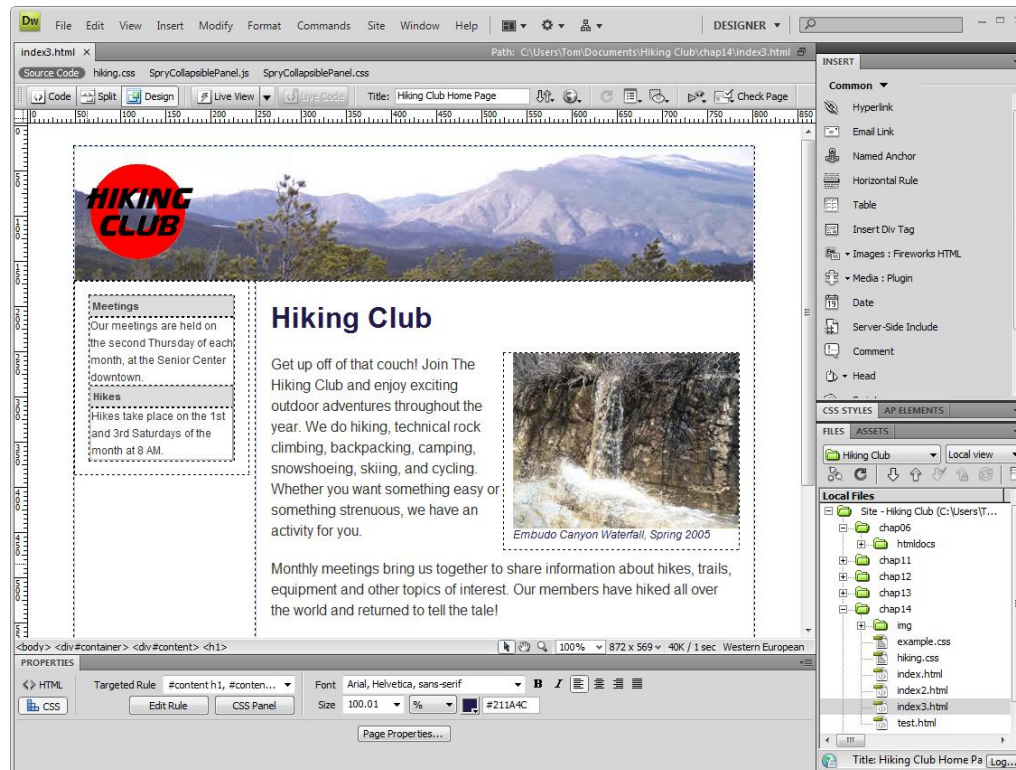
Dw File Edit View Insert Modify Format Commands Site Window Help DESIGNER ▾

index3.html × Path: C:\Users\Tom\Documents\Hiking Club\chap14\index3.html

Source Code hiking.css SpryCollapsiblePanel.js SpryCollapsiblePanel.css

Code Split Design Live View Live Code Title: Hiking Club Home Page Check Page

HIKING CLUB

Meetings
Our meetings are held on the second Thursday of each month, at the Senior Center downtown.

Hikes
Hikes take place on the 1st and 3rd Saturdays of the month at 8 AM.

Hiking Club

Get up off of that couch! Join The Hiking Club and enjoy exciting outdoor adventures throughout the year. We do hiking, technical rock climbing, backpacking, camping, snowshoeing, skiing, and cycling. Whether you want something easy or something strenuous, we have an activity for you.

Embudo Canyon Waterfall, Spring 2005

Monthly meetings bring us together to share information about hikes, trails, equipment and other topics of interest. Our members have hiked all over the world and returned to tell the tale!

<body> <div#container> <div#content> <h1> 100% 872 x 569 40K / 1 sec Western European

PROPERTIES

<> HTML Targeted Rule #content h1, #conten... Font Arial, Helvetica, sans-serif B I
CSS Edit Rule CSS Panel Size 100.01 % #211A4C

Page Properties...

INSERT
Common ▼
Hyperlink
Email Link
Named Anchor
Horizontal Rule
Table
Insert Div Tag
Images : Fireworks HTML
Media : Plugin
Date
Server-Side Include
Comment
Head

CSS STYLES AP ELEMENTS
FILES ASSETS
Hiking Club Local view
Local Files
Site - Hiking Club (C:\Users\T...
chap06
htmldocs
chap11
chap12
chap13
chap14
img
example.css
hiking.css
index.html
index2.html
index3.html
test.html

Title: Hiking Club Home Pa Log...